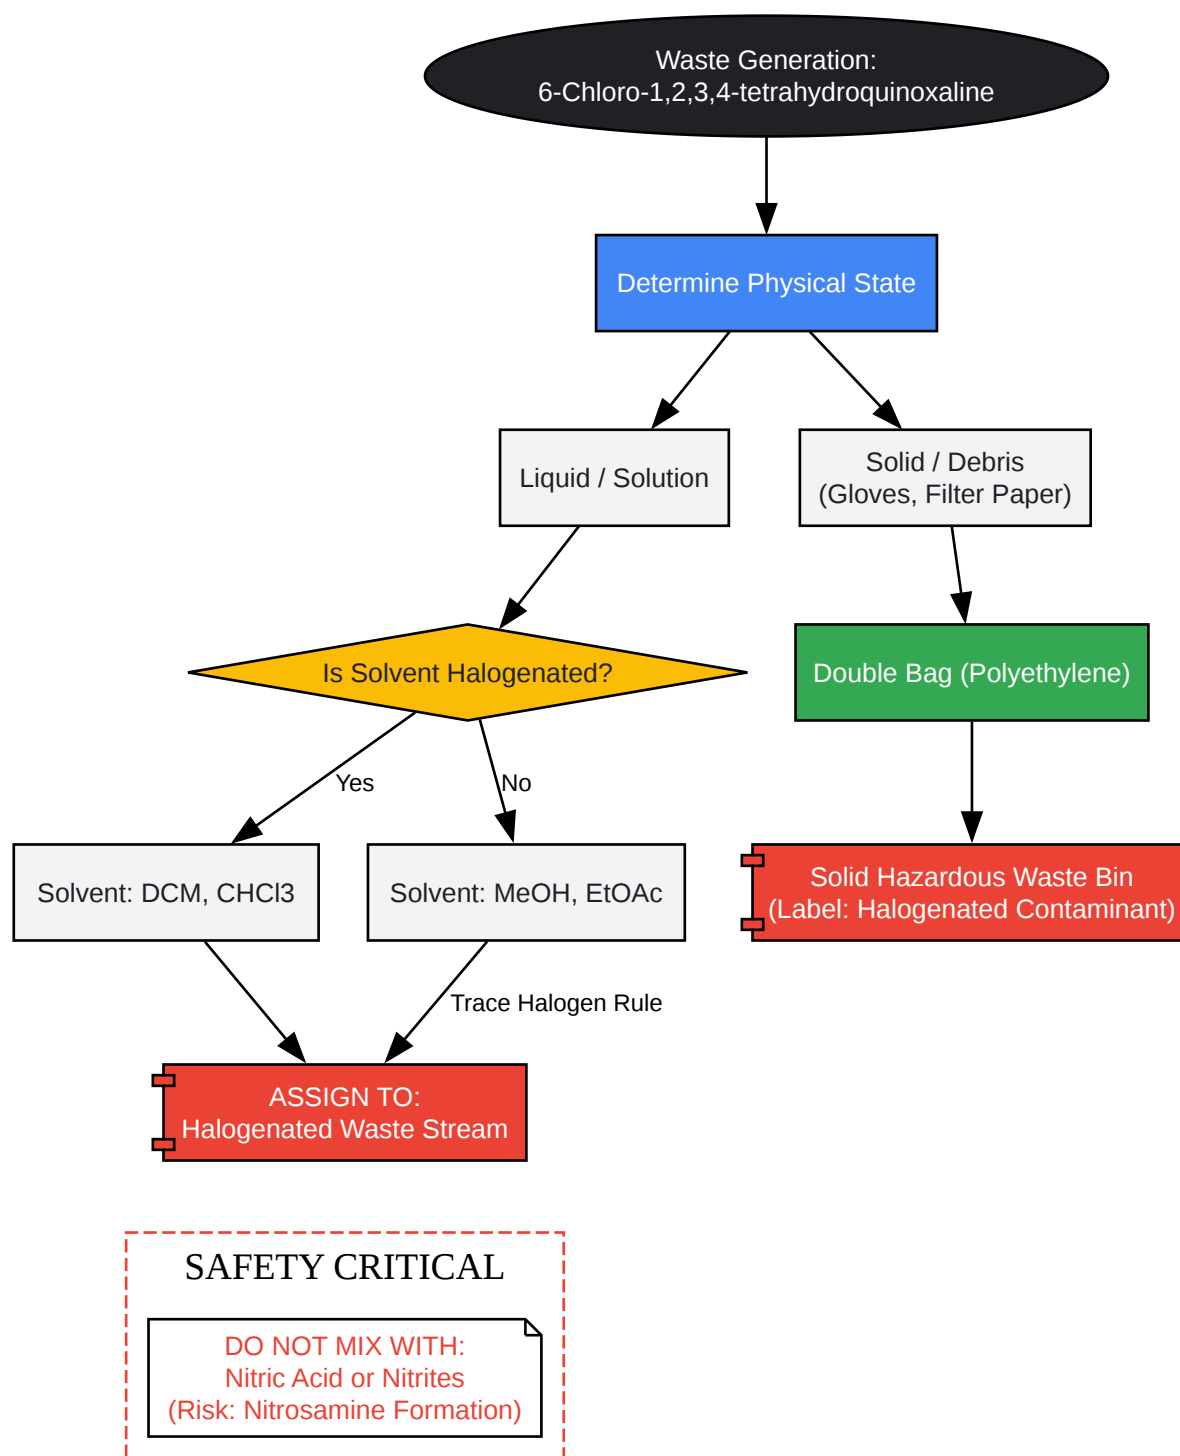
Waste Generation:
6-Chloro-1,2,3,4-tetrahydroquinoxaline

Determine Physical State

Liquid / Solution

Solid / Debris
(Gloves, Filter Paper)

Is Solvent Halogenated?

Double Bag (Polyethylene)

Yes

No

Solvent: DCM, CHCl3

Solvent: MeOH, EtOAc

Solid Hazardous Waste Bin
(Label: Halogenated Contaminant)

Trace Halogen Rule

ASSIGN TO:
Halogenated Waste Stream

SAFETY CRITICAL

DO NOT MIX WITH:
Nitric Acid or Nitrites
(Risk: Nitrosamine Formation)